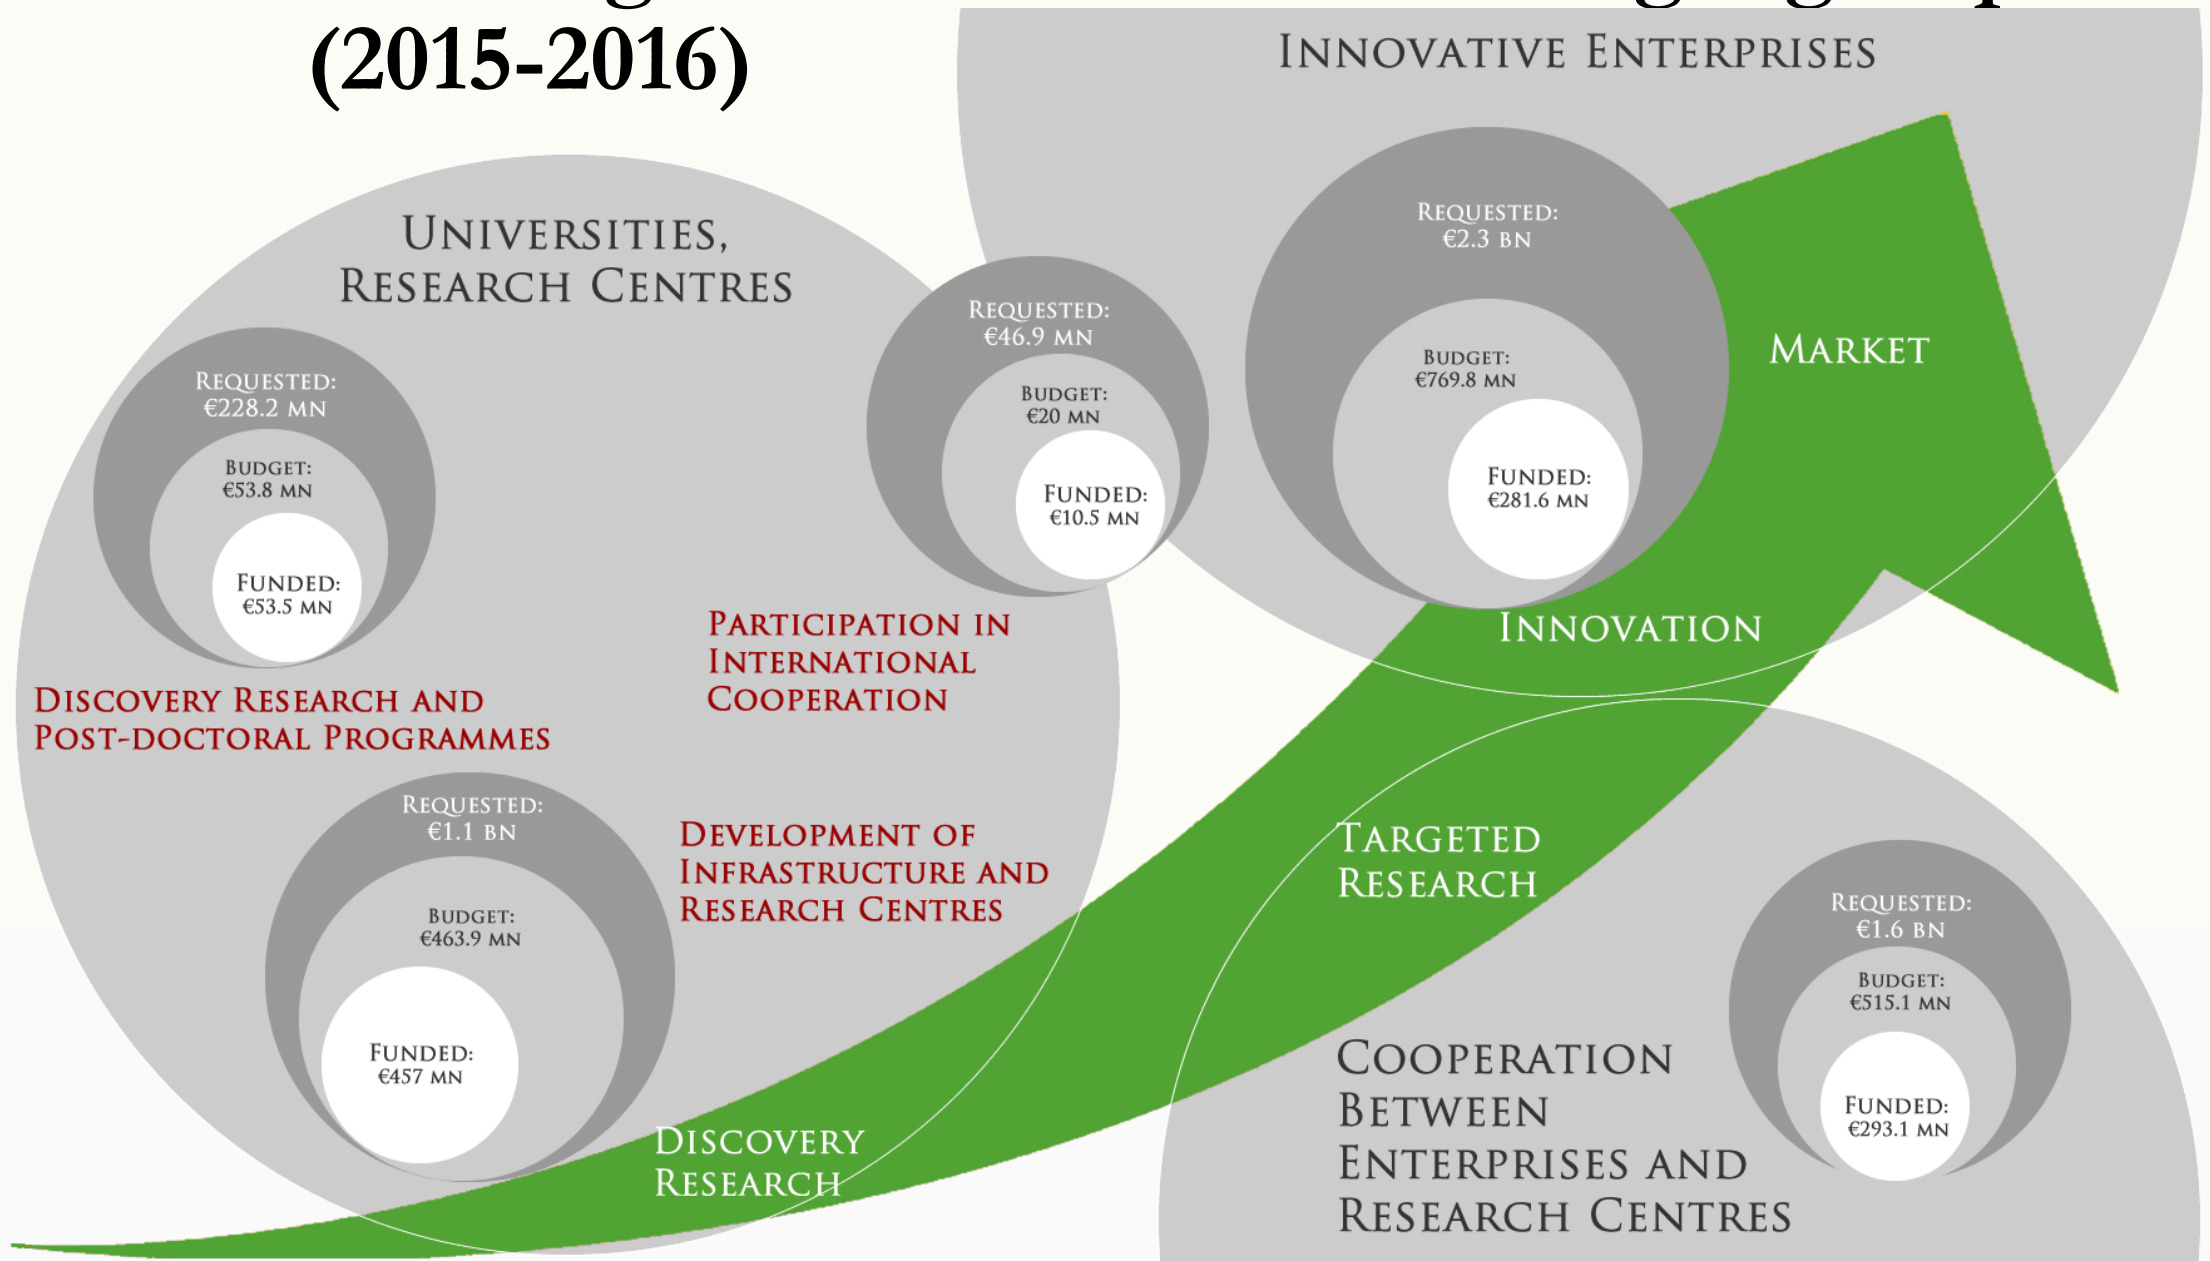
(2015-2016)

INNOVATIVE ENTERPRISES

UNIVERSITIES, RESEARCH CENTRES

REQUESTED: €228.2 MN
BUDGET: €53.8 MN
FUNDED: €53.5 MN

DISCOVERY RESEARCH AND POST-DOCTORAL PROGRAMMES

REQUESTED: €46.9 MN
BUDGET: €20 MN
FUNDED: €10.5 MN

PARTICIPATION IN INTERNATIONAL COOPERATION

REQUESTED: €2.3 BN
BUDGET: €769.8 MN
FUNDED: €281.6 MN

MARKET

INNOVATION

REQUESTED: €1.1 BN
BUDGET: €463.9 MN
FUNDED: €457 MN

DEVELOPMENT OF INFRASTRUCTURE AND RESEARCH CENTRES

TARGETED RESEARCH

REQUESTED: €1.6 BN
BUDGET: €515.1 MN
FUNDED: €293.1 MN

DISCOVERY RESEARCH

COOPERATION BETWEEN ENTERPRISES AND RESEARCH CENTRES